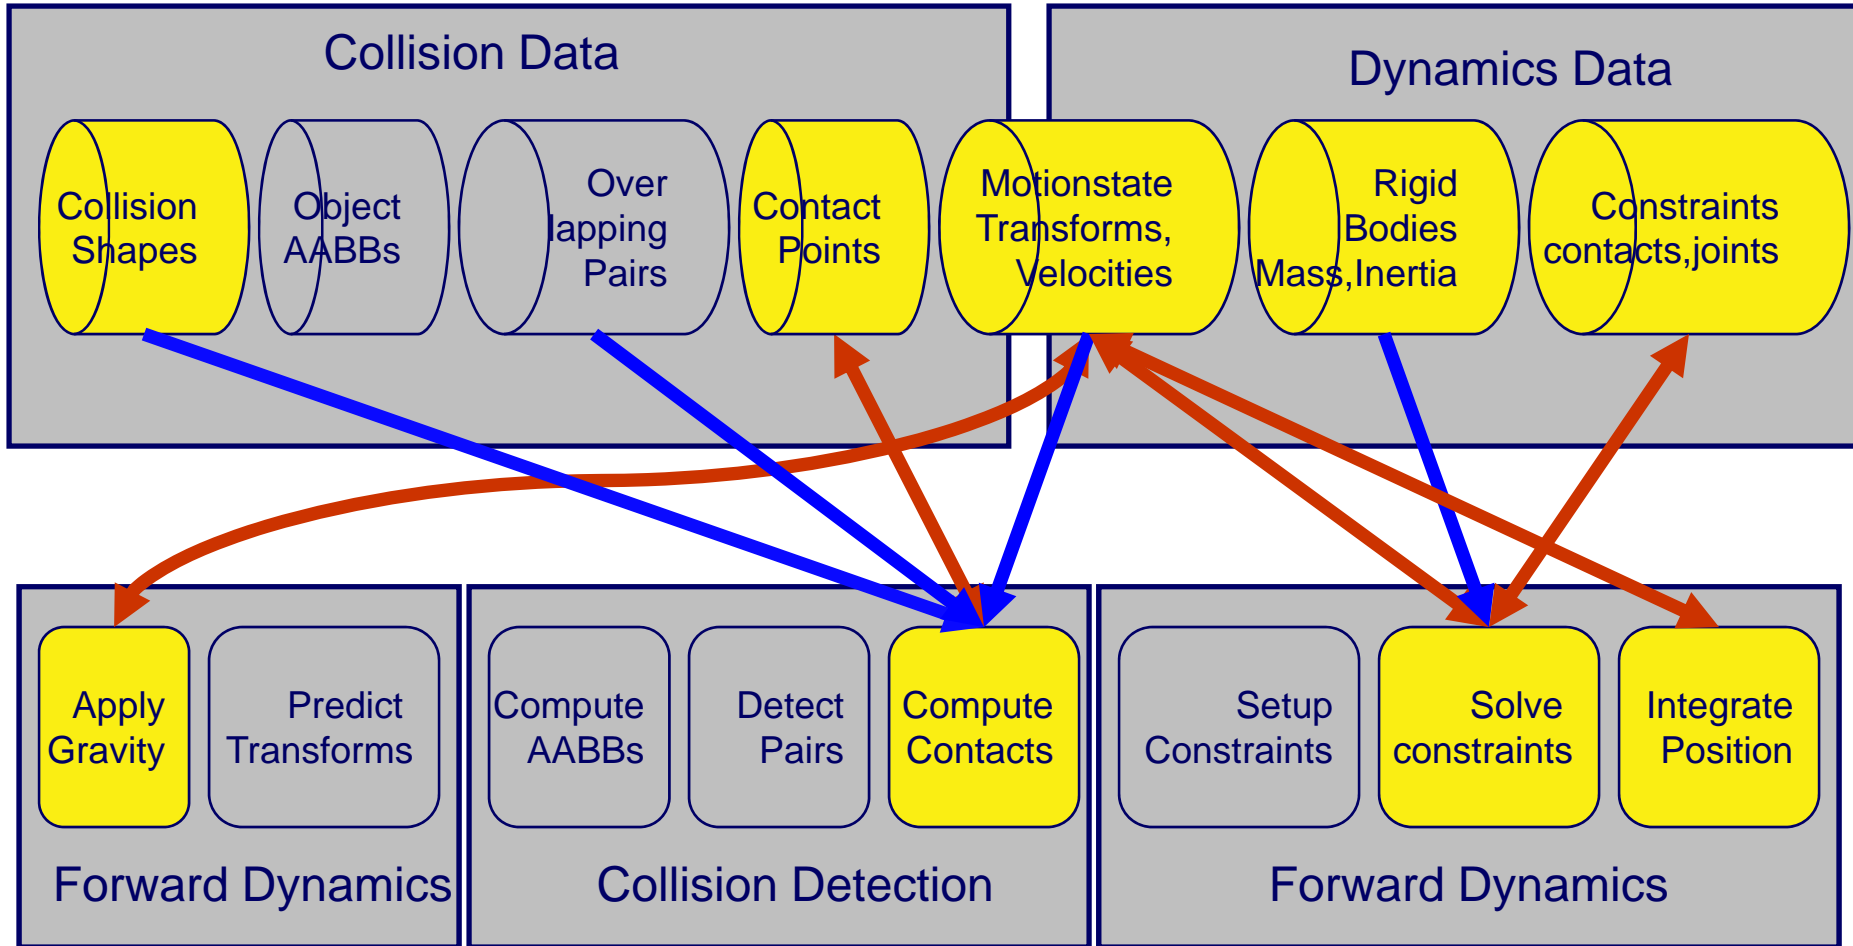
Collision Data

Collision Shapes

Object AABBs

Over lapping Pairs

Contact Points

Dynamics Data

Motionstate Transforms, Velocities

Rigid Bodies Mass,Inertia

Constraints contacts,joints

Apply Gravity

Predict Transforms

Forward Dynamics

Compute AABBs

Detect Pairs

Compute Contacts

Collision Detection

Setup Constraints

Solve constraints

Integrate Position

Forward Dynamics